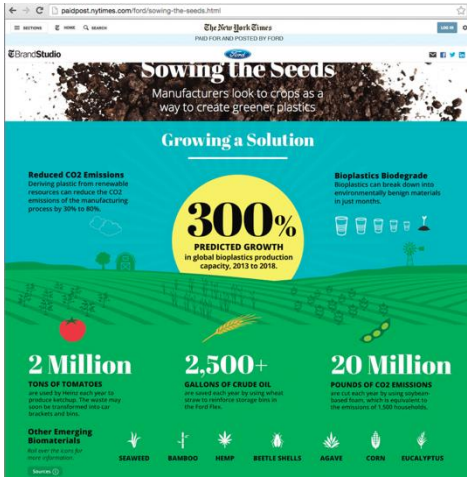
paidpost.nytimes.com/ford/sowing-the-seeds.html

SECTIONS HOME SEARCH

The New York Times

PAID FOR AND POSTED BY FORD

LOG IN

T Brand Studio

Ford

Sowing the Seeds

Manufacturers look to crops as a way to create greener plastics

Growing a Solution

Reduced CO2 Emissions
Deriving plastic from renewable resources can reduce the CO2 emissions of the manufacturing process by 30% to 80%.

Bioplastics Biodegrade
Bioplastics can break down into environmentally benign materials in just months.

300%
PREDICTED GROWTH
in global bioplastics production capacity, 2013 to 2018.

2 Million
TONS OF TOMATOES
are used by Heinz each year to produce ketchup. The waste may soon be transformed into car brackets and bins.

2,500+
GALLONS OF CRUDE OIL
are used each year by using wheat straw to reinforce storage bins in the Ford Flex.

20 Million
POUNDS OF CO2 EMISSIONS
are cut each year by using soybean based foam, which is equivalent to the emissions of 1,500 households.

Other Emerging Biomaterials
Roll over the icons for more information.

Sources

SEAWEED BAMBOO HEMP BEETLE SHELLS AGAVE CORN EUCALYPTUS